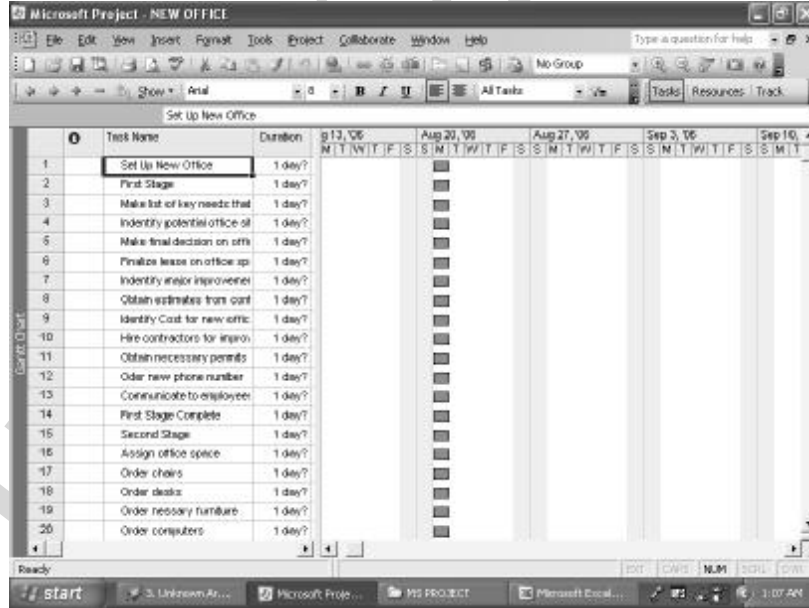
Microsoft Project - NEW OFFICE

File Edit View Insert Format Tools Project Collaborate Window Help

Type a question for help

No Group

Show ▾ Arial 8 B I U All Tasks

Tasks Resources Track

Set Up New Office

| | ⓘ | Task Name | Duration |
|---|---|---|---|
| 1 | | Set Up New Office | 1 day? |
| 2 | | First Stage | 1 day? |
| 3 | | Make list of key needs that | 1 day? |
| 4 | | Indentify potentinl office sit | 1 day? |
| 5 | | Make final decision on offi | 1 day? |
| 6 | | Finalize lease on office sp | 1 day? |
| 7 | | Indentify major improvemer | 1 day? |
| 8 | | Obtain estimates from cont | 1 day? |
| 9 | | Identify Cost for new offic | 1 day? |
| 10 | | Hire contractors for improv | 1 day? |
| 11 | | Obtain necessary permits | 1 day? |
| 12 | | Oder new phone number | 1 day? |
| 13 | | Communicate to employees | 1 day? |
| 14 | | First Stage Complete | 1 day? |
| 15 | | Second Stage | 1 day? |
| 16 | | Assign office space | 1 day? |
| 17 | | Order chairs | 1 day? |
| 18 | | Order desks | 1 day? |
| 19 | | Order nessary furniture | 1 day? |
| 20 | | Order computers | 1 day? |

g 13, '06 Aug 20, '06 Aug 27, '06 Sep 3, '06 Sep 10,
M T W T F S S M T W T F S S M T W T F S S M T W T F S S M T

Gantt Chart

Ready EXT CAPS NUM SCRL OVR

start 3. Unknown Ar... Microsoft Proje... MS PROJECT Microsoft Excel... 1:07 AM